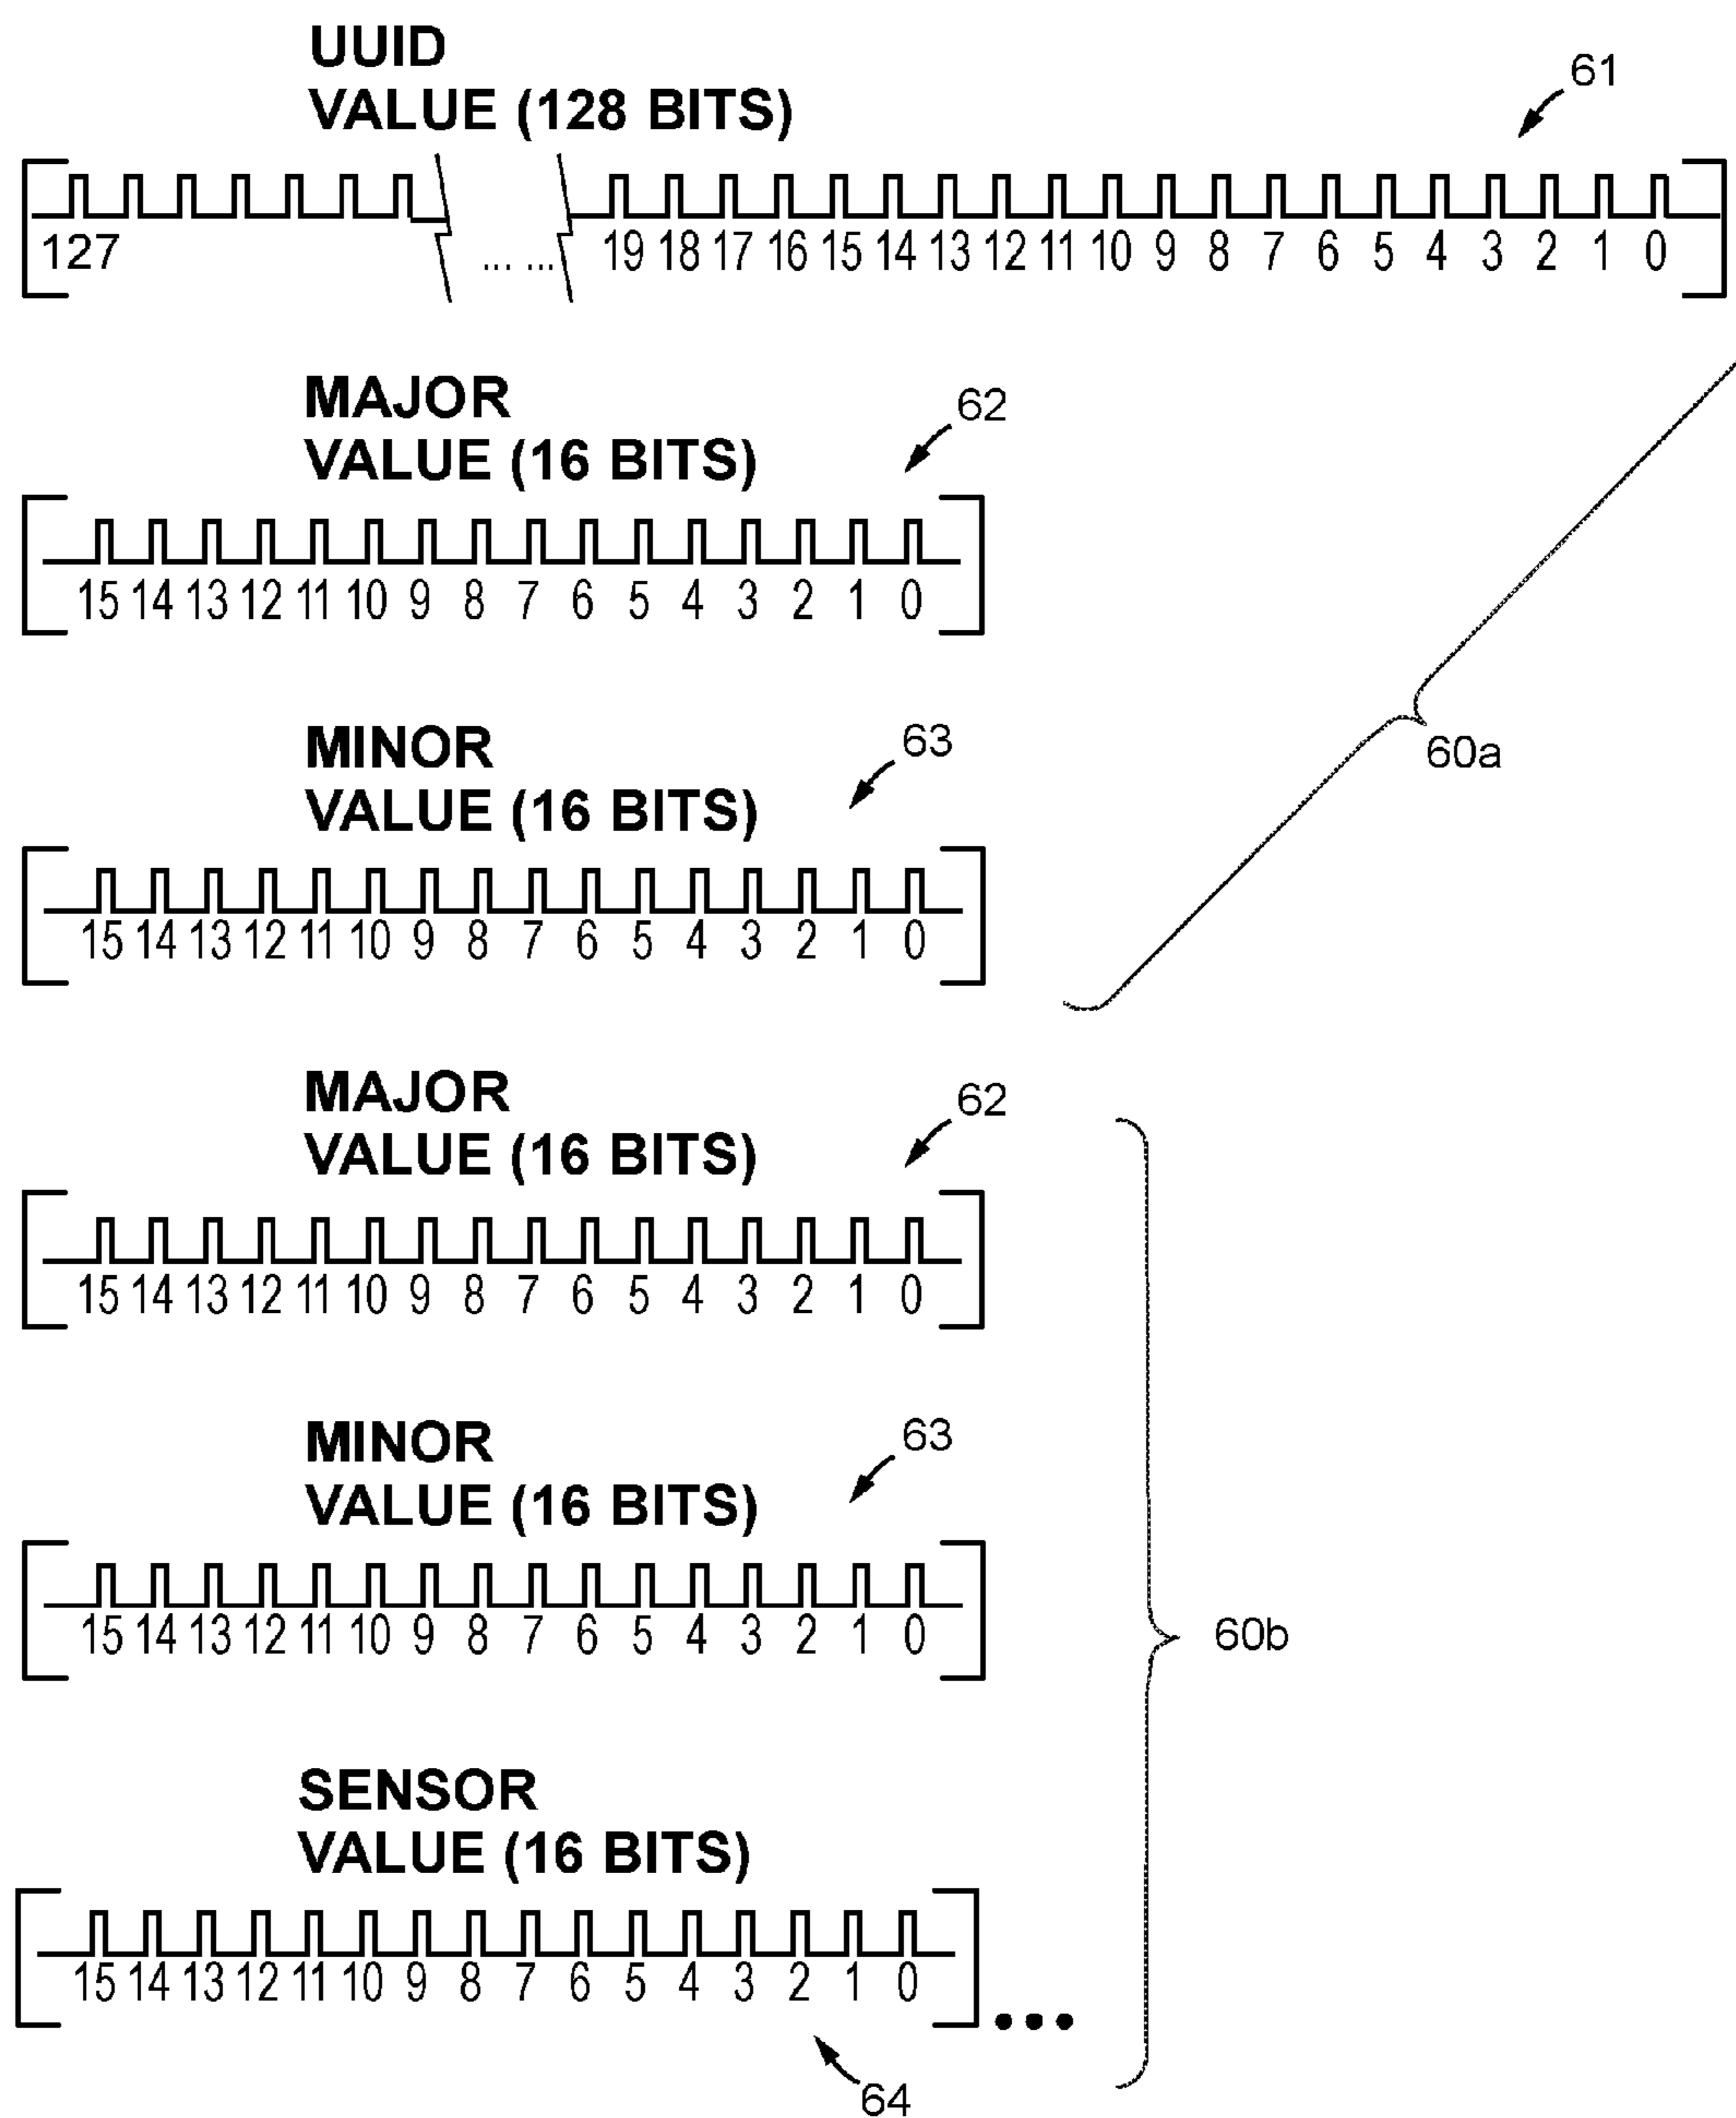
UUID
VALUE (128 BITS)

61

127 ... ... 19 18 17 16 15 14 13 12 11 10 9 8 7 6 5 4 3 2 1 0

MAJOR
VALUE (16 BITS)

62

15 14 13 12 11 10 9 8 7 6 5 4 3 2 1 0

MINOR
VALUE (16 BITS)

63

15 14 13 12 11 10 9 8 7 6 5 4 3 2 1 0

60a

MAJOR
VALUE (16 BITS)

62

15 14 13 12 11 10 9 8 7 6 5 4 3 2 1 0

MINOR
VALUE (16 BITS)

63

15 14 13 12 11 10 9 8 7 6 5 4 3 2 1 0

60b

SENSOR
VALUE (16 BITS)

15 14 13 12 11 10 9 8 7 6 5 4 3 2 1 0 •••

64